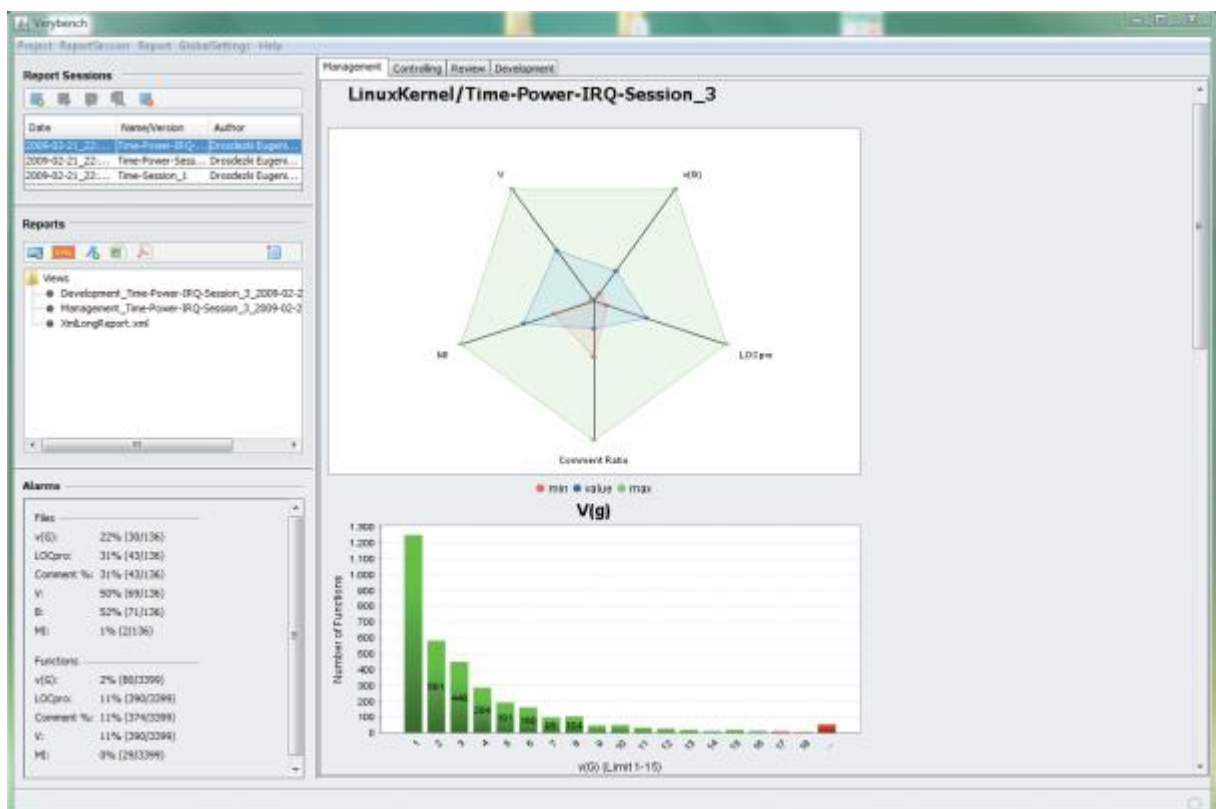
Verybench

Project ReportSession Report GlobalSettings Help

Report Sessions

| Date | Name/Version | Author |
|---|---|---|
| 2009-02-21_22:... | Time-Power-IRQ-... | Drosdezki Eugeni... |
| 2009-02-21_22:... | Time-Power-Sess... | Drosdezki Eugeni... |
| 2009-02-21_22:... | Time-Session_1 | Drosdezki Eugeni... |

Reports

Views
Development_Time-Power-IRQ-Session_3_2009-02-2
Management_Time-Power-IRQ-Session_3_2009-02-2
XmlLongReport.xml

Alarms

Files
v(G): 22% (30/136)
LOCpro: 31% (43/136)
Comment %: 31% (43/136)
V: 50% (69/136)
B: 52% (71/136)
MI: 1% (2/136)

Functions
v(G): 2% (80/3399)
LOCpro: 11% (390/3399)
Comment %: 11% (374/3399)
V: 11% (390/3399)
MI: 0% (29/3399)

Management Controlling Review Development

LinuxKernel/Time-Power-IRQ-Session_3

V
v(G)
MI
LOCpro
Comment Ratio

min value max

V(g)

1.300
1.200
1.100
1.000
900
800
700
600
500
400
300
200
100
0

Number of Functions

581
446
284
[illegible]
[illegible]
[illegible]
104

v(G) (Limit 1-15)